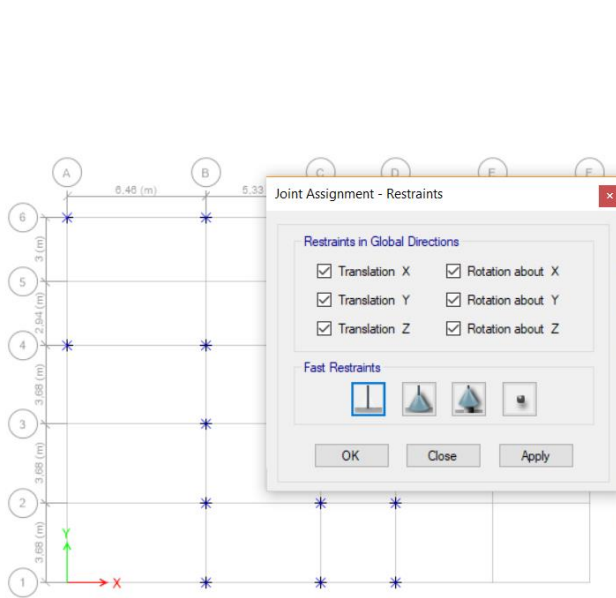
A
B
C
D
E
F
6,46 (m)
5,33
6
5
4
3
2
1
3 (m)
2,94 (m)
3,68 (m)
3,68 (m)
3,68 (m)
Y
X

Joint Assignment - Restraints
×

Restraints in Global Directions
Translation X
Rotation about X
Translation Y
Rotation about Y
Translation Z
Rotation about Z

Fast Restraints

OK
Close
Apply